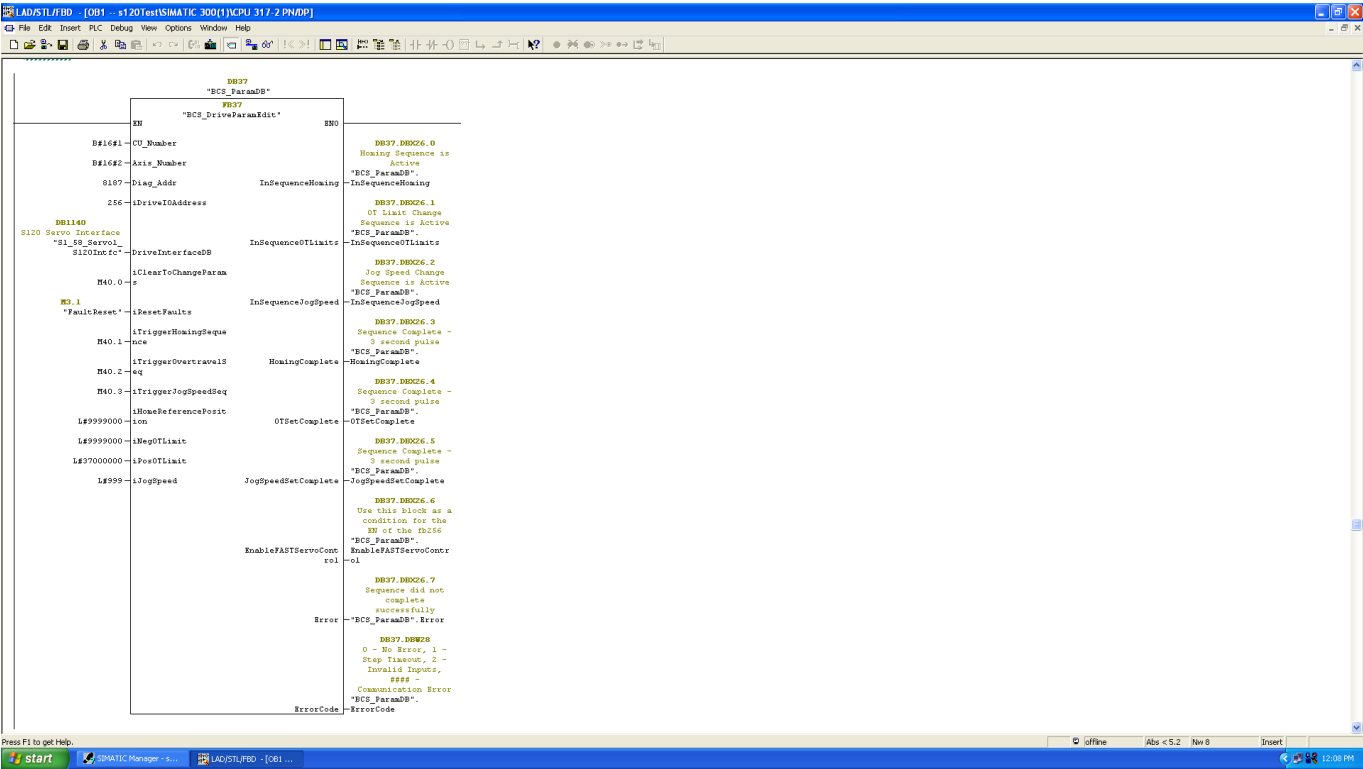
LAD/STL/FBD - [OB1 -- s120Test\SIMATIC 300(1)\CPU 317-2 PN/DP]

File Edit Insert PLC Debug View Options Window Help

DB37
"BCS_ParamDB"

FB37
"BCS_DriveParamEdit"

EN ENO

B#16#1 CU_Number
B#16#2 Axis_Number
8187 Diag_Addr
256 iDriveIOAddress

DB1140
S120 Servo Interface
"S1_58_Servo1_S120Intfc" DriveInterfaceDB

M40.0 iClearToChangeParams

M3.1
"FaultReset" iResetFaults

M40.1 iTriggerHomingSequence
M40.2 iTriggerOvertravelSeq
M40.3 iTriggerJogSpeedSeq
L#9999000 iHomeReferencePosition
L#9999000 iNegOTLimit
L#37000000 iPosOTLimit
L#999 iJogSpeed

InSequenceHoming
DB37.DBX26.0
Homing Sequence is Active
"BCS_ParamDB".InSequenceHoming

InSequenceOTLimits
DB37.DBX26.1
OT Limit Change Sequence is Active
"BCS_ParamDB".InSequenceOTLimits

InSequenceJogSpeed
DB37.DBX26.2
Jog Speed Change Sequence is Active
"BCS_ParamDB".InSequenceJogSpeed

HomingComplete
DB37.DBX26.3
Sequence Complete - 3 second pulse
"BCS_ParamDB".HomingComplete

OTSetComplete
DB37.DBX26.4
Sequence Complete - 3 second pulse
"BCS_ParamDB".OTSetComplete

JogSpeedSetComplete
DB37.DBX26.5
Sequence Complete - 3 second pulse
"BCS_ParamDB".JogSpeedSetComplete

EnableFASTServoControl
DB37.DBX26.6
Use this block as a condition for the EN of the fb256
"BCS_ParamDB".EnableFASTServoControl

Error
DB37.DBX26.7
Sequence did not complete successfully
"BCS_ParamDB".Error

ErrorCode
DB37.DBW28
0 - No Error, 1 - Step Timeout, 2 - Invalid Inputs, #### - Communication Error
"BCS_ParamDB".ErrorCode

Press F1 to get Help.
offline Abs < 5.2 Nw 8 Insert

start SIMATIC Manager - s... LAD/STL/FBD - [OB1 ... 12:08 PM